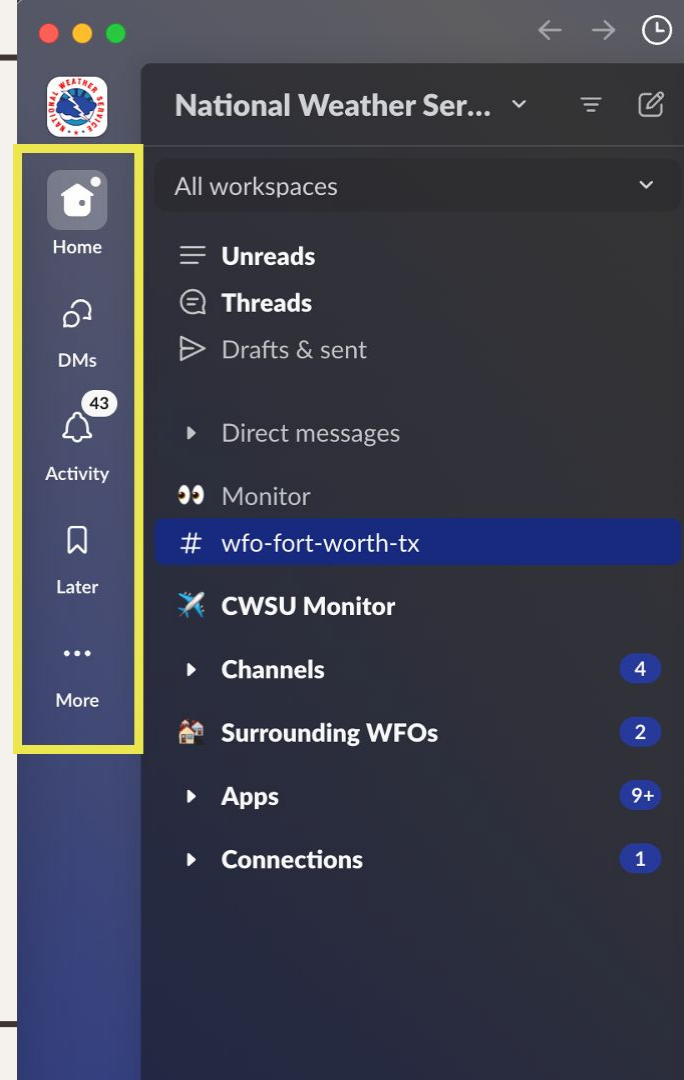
NATIONAL WEATHER SERVICE

Home

DMs

43

Activity

Later

More

National Weather Ser...

All workspaces

Unreads

Threads

Drafts & sent

Direct messages

Monitor

# wfo-fort-worth-tx

CWSU Monitor

Channels 4

Surrounding WFOs 2

Apps 9+

Connections 1